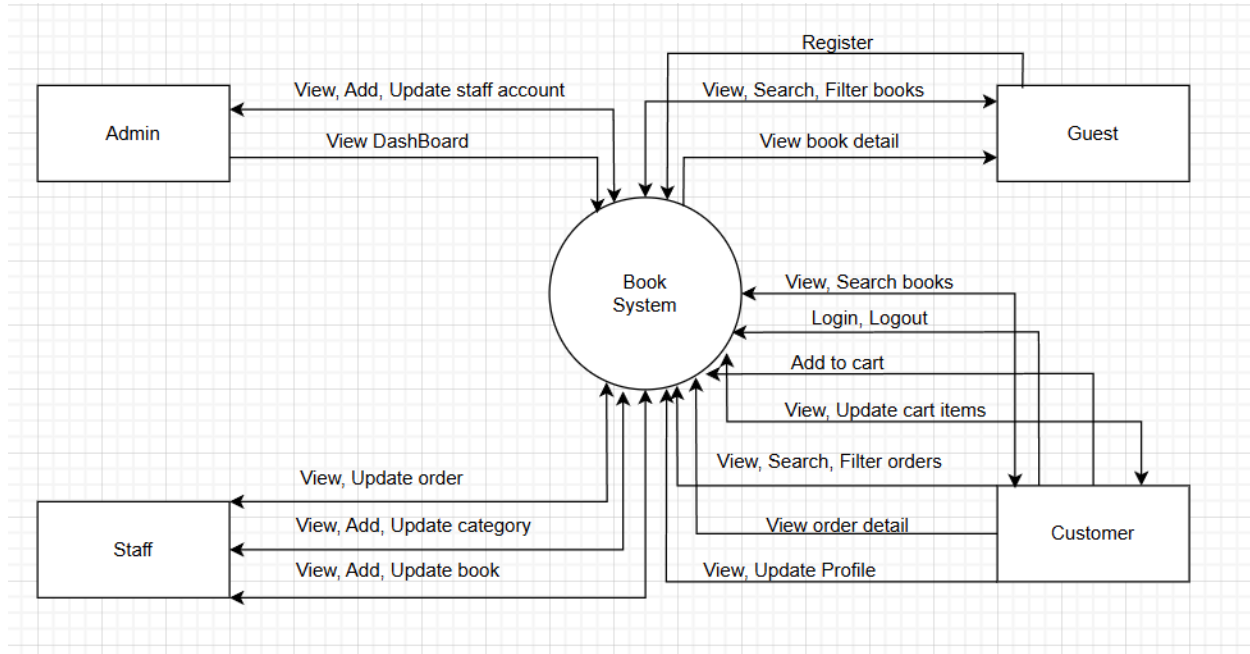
Register

View, Add, Update staff account

View, Search, Filter books

Admin

Guest

View DashBoard

View book detail

Book System

View, Search books

Login, Logout

Add to cart

View, Update cart items

View, Search, Filter orders

View, Update order

Staff

View, Add, Update category

View order detail

Customer

View, Add, Update book

View, Update Profile